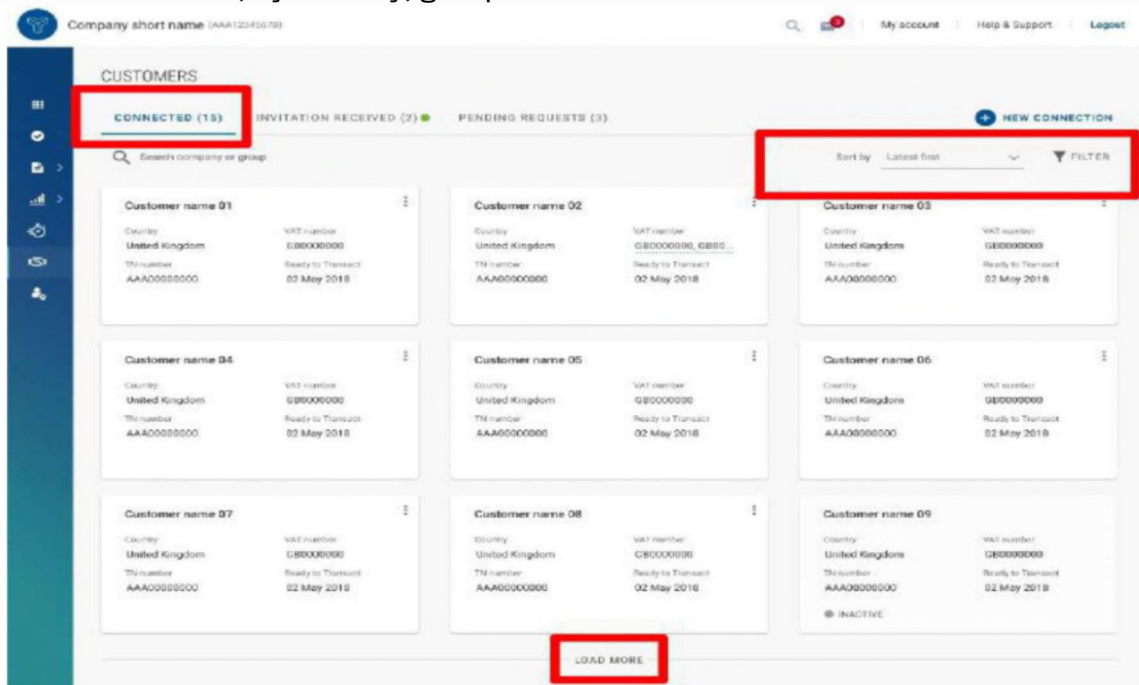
Company short name (AAA123456789)

My account | Help & Support | Logout

CUSTOMERS

CONNECTED (15) INVITATION RECEIVED (2) PENDING REQUESTS (3)

NEW CONNECTION

Search company or group

Sort by Latest first

FILTER

Customer name 01
Country
United Kingdom
VAT number
GB0000000
TN number
AAA00000000
Ready to Transact
02 May 2018

Customer name 02
Country
United Kingdom
VAT number
GB0000000, GB00...
TN number
AAA00000000
Ready to Transact
02 May 2018

Customer name 03
Country
United Kingdom
VAT number
GB0000000
TN number
AAA00000000
Ready to Transact
02 May 2018

Customer name 04
Country
United Kingdom
VAT number
GB0000000
TN number
AAA00000000
Ready to Transact
02 May 2018

Customer name 05
Country
United Kingdom
VAT number
GB0000000
TN number
AAA00000000
Ready to Transact
02 May 2018

Customer name 06
Country
United Kingdom
VAT number
GB0000000
TN number
AAA00000000
Ready to Transact
02 May 2018

Customer name 07
Country
United Kingdom
VAT number
GB0000000
TN number
AAA00000000
Ready to Transact
02 May 2018

Customer name 08
Country
United Kingdom
VAT number
GB0000000
TN number
AAA00000000
Ready to Transact
02 May 2018

Customer name 09
Country
United Kingdom
VAT number
GB0000000
TN number
AAA00000000
Ready to Transact
02 May 2018
INACTIVE

LOAD MORE